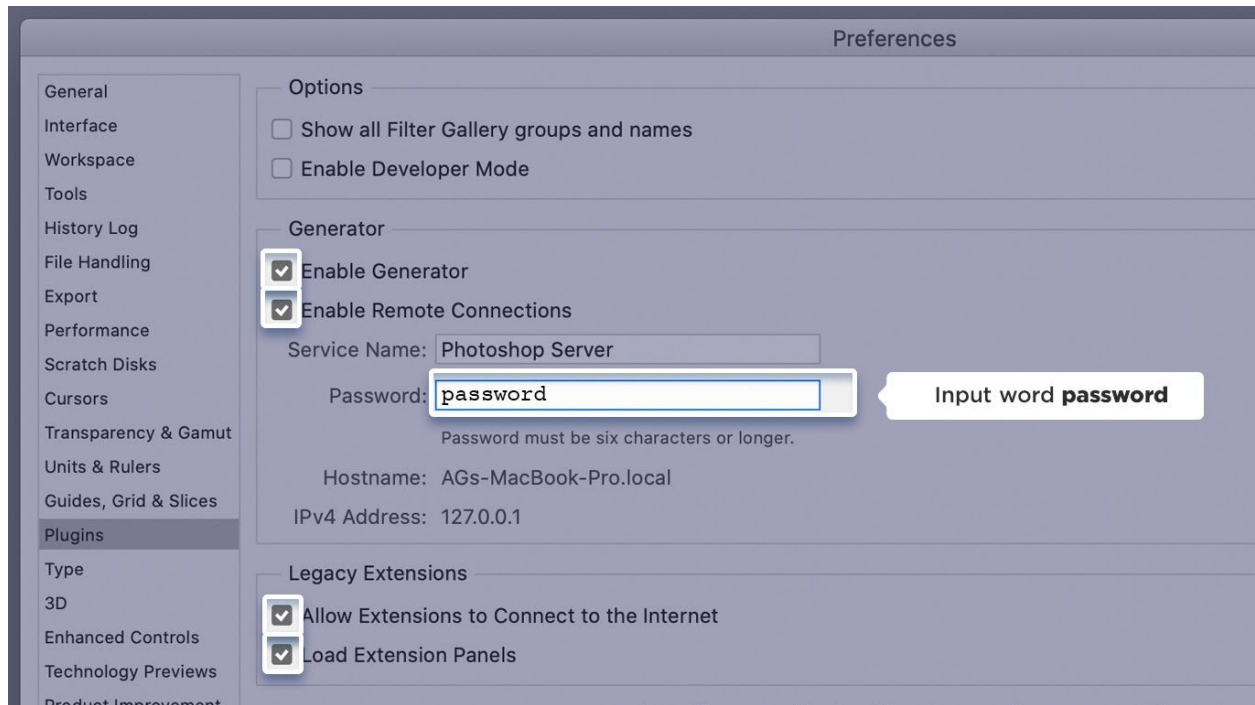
Preferences

General
Interface
Workspace
Tools
History Log
File Handling
Export
Performance
Scratch Disks
Cursors
Transparency & Gamut
Units & Rulers
Guides, Grid & Slices
Plugins
Type
3D
Enhanced Controls
Technology Previews
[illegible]

Options
Show all Filter Gallery groups and names
Enable Developer Mode

Generator
Enable Generator
Enable Remote Connections
Service Name: Photoshop Server
Password: password
Input word **password**
Password must be six characters or longer.
Hostname: AGs-MacBook-Pro.local
IPv4 Address: 127.0.0.1

Legacy Extensions
Allow Extensions to Connect to the Internet
Load Extension Panels